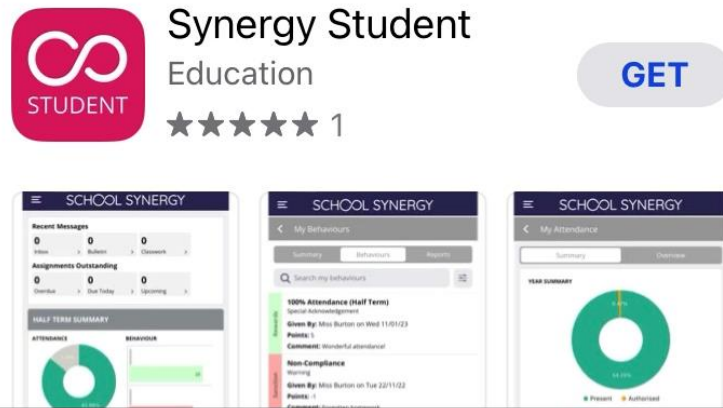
STUDENT

Synergy Student

Education

1

GET

SCHOOL SYNERGY

Recent Messages

0 Inbox

0 Bulletin

0 Classwork

Assignments Outstanding

0 Overdue

0 Due Today

0 Upcoming

HALF TERM SUMMARY

ATTENDANCE

BEHAVIOUR

SCHOOL SYNERGY

My Behaviours

Summary

Behaviours

Reports

Search my behaviours

Rewards

100% Attendance (Half Term)

Special Acknowledgement

Given By: Miss Burton on Wed 11/01/23

Points: 5

Comment: Wonderful attendance!

Sanction

Non-Compliance

Warning

Given By: Miss Burton on Tue 22/11/22

Points: -1

SCHOOL SYNERGY

My Attendance

Summary

Overview

YEAR SUMMARY

Present

Authorised